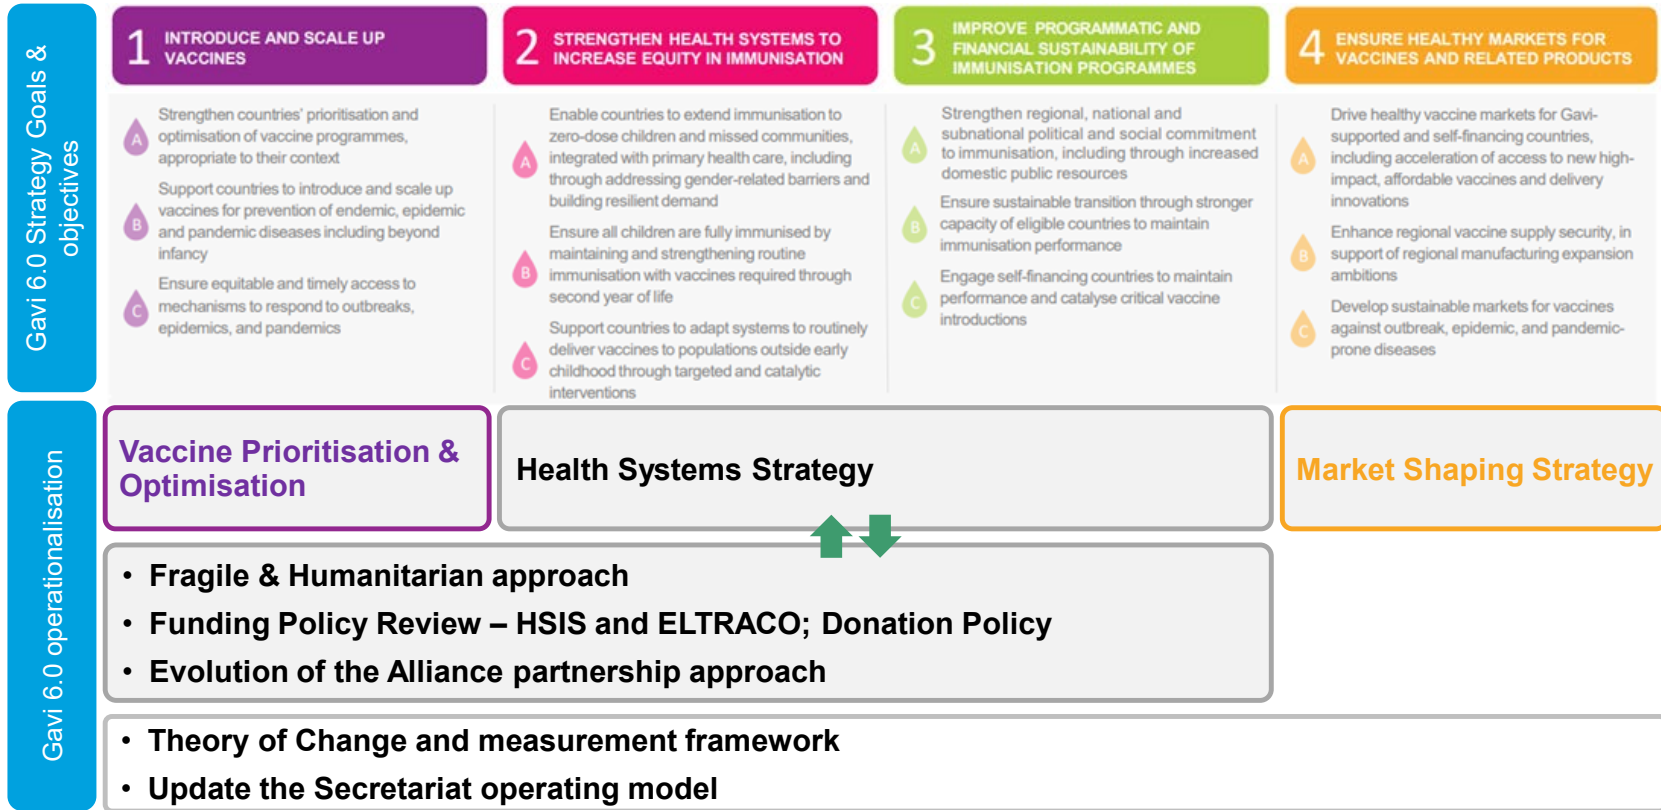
Gavi 6.0 Strategy Goals & objectives

1 INTRODUCE AND SCALE UP VACCINES

A Strengthen countries' prioritisation and optimisation of vaccine programmes, appropriate to their context

B Support countries to introduce and scale up vaccines for prevention of endemic, epidemic and pandemic diseases including beyond infancy

C Ensure equitable and timely access to mechanisms to respond to outbreaks, epidemics, and pandemics

2 STRENGTHEN HEALTH SYSTEMS TO INCREASE EQUITY IN IMMUNISATION

A Enable countries to extend immunisation to zero-dose children and missed communities, integrated with primary health care, including through addressing gender-related barriers and building resilient demand

B Ensure all children are fully immunised by maintaining and strengthening routine immunisation with vaccines required through second year of life

C Support countries to adapt systems to routinely deliver vaccines to populations outside early childhood through targeted and catalytic interventions

3 IMPROVE PROGRAMMATIC AND FINANCIAL SUSTAINABILITY OF IMMUNISATION PROGRAMMES

A Strengthen regional, national and subnational political and social commitment to immunisation, including through increased domestic public resources

B Ensure sustainable transition through stronger capacity of eligible countries to maintain immunisation performance

C Engage self-financing countries to maintain performance and catalyse critical vaccine introductions

4 ENSURE HEALTHY MARKETS FOR VACCINES AND RELATED PRODUCTS

A Drive healthy vaccine markets for Gavi-supported and self-financing countries, including acceleration of access to new high-impact, affordable vaccines and delivery innovations

B Enhance regional vaccine supply security, in support of regional manufacturing expansion ambitions

C Develop sustainable markets for vaccines against outbreak, epidemic, and pandemic-prone diseases

Gavi 6.0 operationalisation

Vaccine Prioritisation & Optimisation

Health Systems Strategy

Market Shaping Strategy

• Fragile & Humanitarian approach
• Funding Policy Review – HSIS and ELTRACO; Donation Policy
• Evolution of the Alliance partnership approach

• Theory of Change and measurement framework
• Update the Secretariat operating model